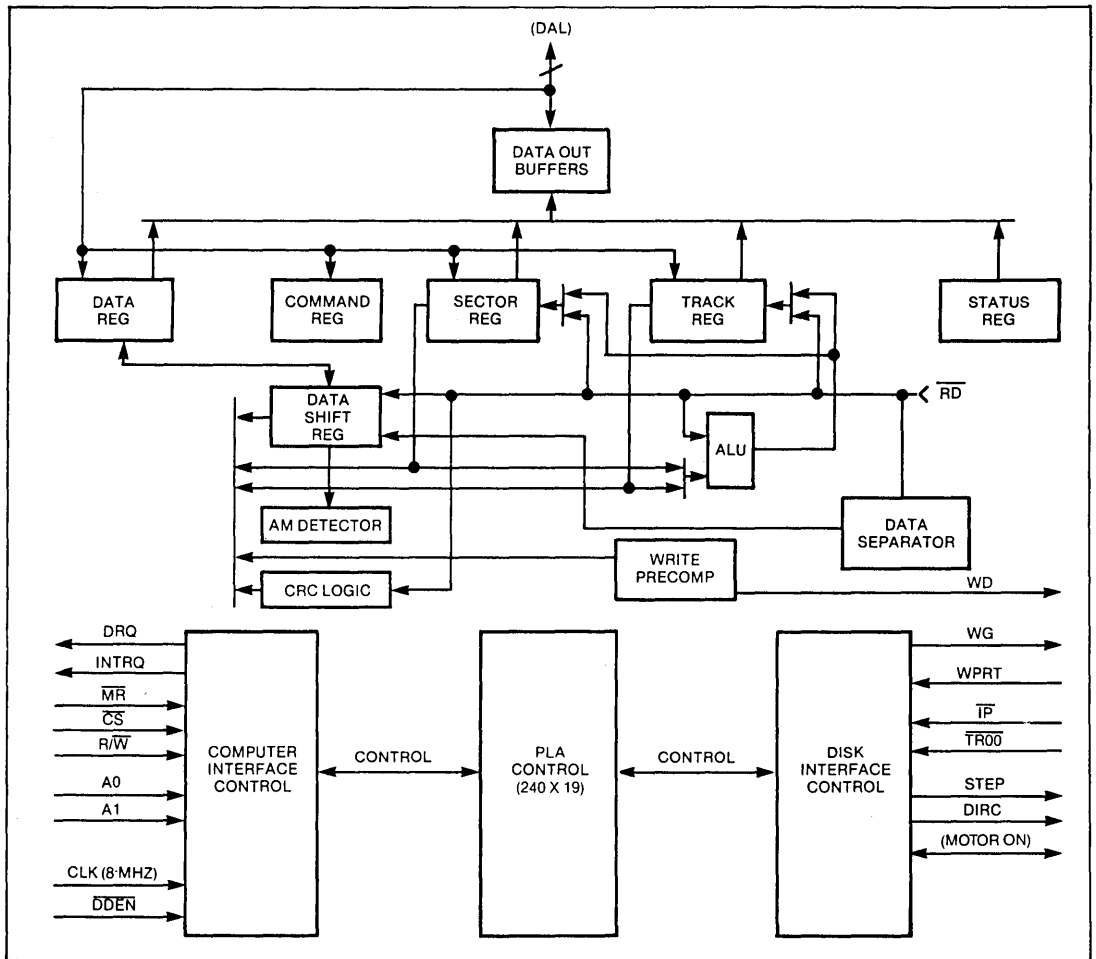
(DAL)

DATA OUT BUFFERS

DATA REG

COMMAND REG

SECTOR REG

TRACK REG

STATUS REG

DATA SHIFT REG

$\overline{RD}$

ALU

AM DETECTOR

DATA SEPARATOR

WRITE PRECOMP

CRC LOGIC

WD

DRQ

INTRQ

$\overline{MR}$

$\overline{CS}$

$R/\overline{W}$

A0

A1

CLK (8 MHZ)

$\overline{DDEN}$

COMPUTER INTERFACE CONTROL

CONTROL

PLA CONTROL (240 X 19)

CONTROL

DISK INTERFACE CONTROL

WG

WPRT

$\overline{IP}$

$\overline{TR00}$

STEP

DIRC

(MOTOR ON)